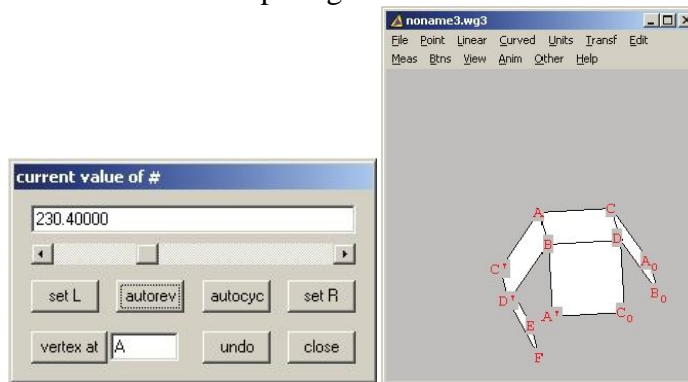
current value of #

230.40000

set L
autorev
autocyc
set R

vertex at
A
undo
close

noname3.wg3

File Point Linear Curved Units Transf Edit
Meas Btns View Anim Other Help

A
C
B
D
C'
$A_0$
$B_0$
D'
A'
$C_0$
E
F